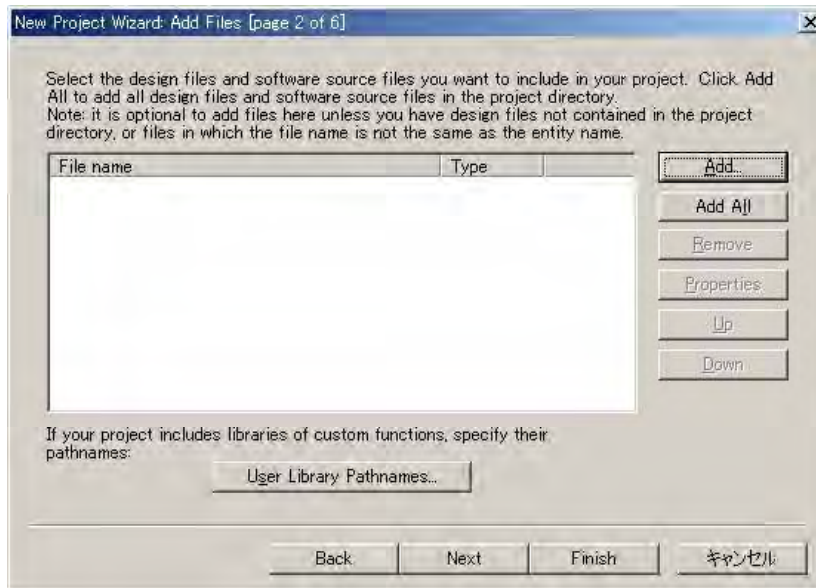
New Project Wizard: Add Files [page 2 of 6]

Select the design files and software source files you want to include in your project. Click Add All to add all design files and software source files in the project directory.
Note: it is optional to add files here unless you have design files not contained in the project directory, or files in which the file name is not the same as the entity name.

| File name | Type |
|---|---|

Add...
Add All
Remove
Properties
Up
Down

If your project includes libraries of custom functions, specify their pathnames:

User Library Pathnames...

Back
Next
Finish
キャンセル